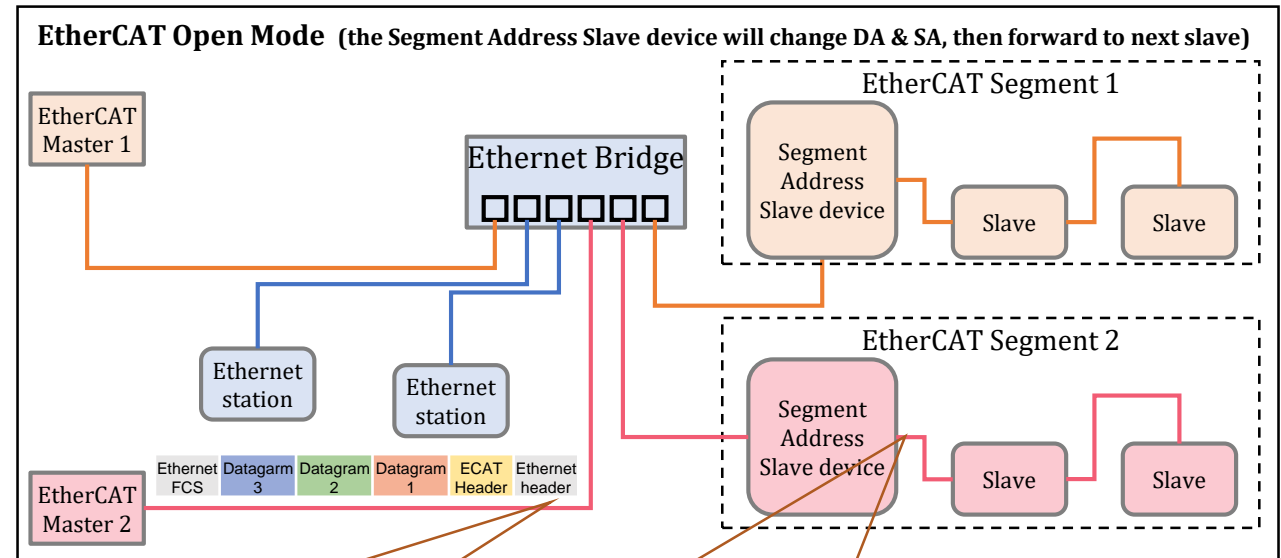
EtherCAT Open Mode (the Segment Address Slave device will change DA & SA, then forward to next slave)

EtherCAT Master 1

Ethernet Bridge

EtherCAT Segment 1

Segment Address Slave device

Slave

Slave

Ethernet station

Ethernet station

EtherCAT Segment 2

Segment Address Slave device

Slave

Slave

EtherCAT Master 2

| Ethernet FCS | Datagarm 3 | Datagram 2 | Datagram 1 | ECAT Header | Ethernet header |
|---|---|---|---|---|---|